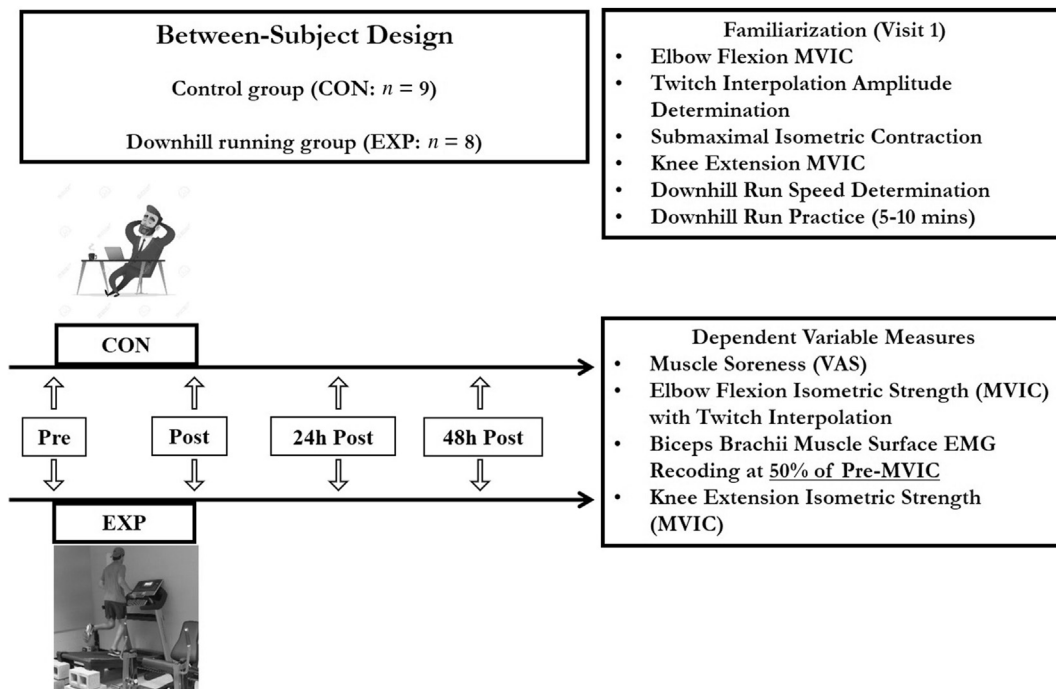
Between-Subject Design

Control group (CON: $n$ = 9)

Downhill running group (EXP: $n$ = 8)

Familiarization (Visit 1)
- Elbow Flexion MVIC
- Twitch Interpolation Amplitude Determination
- Submaximal Isometric Contraction
- Knee Extension MVIC
- Downhill Run Speed Determination
- Downhill Run Practice (5-10 mins)

CON

Pre

Post

24h Post

48h Post

EXP

Dependent Variable Measures
- Muscle Soreness (VAS)
- Elbow Flexion Isometric Strength (MVIC) with Twitch Interpolation
- Biceps Brachii Muscle Surface EMG Recoding at 50% of Pre-MVIC
- Knee Extension Isometric Strength (MVIC)